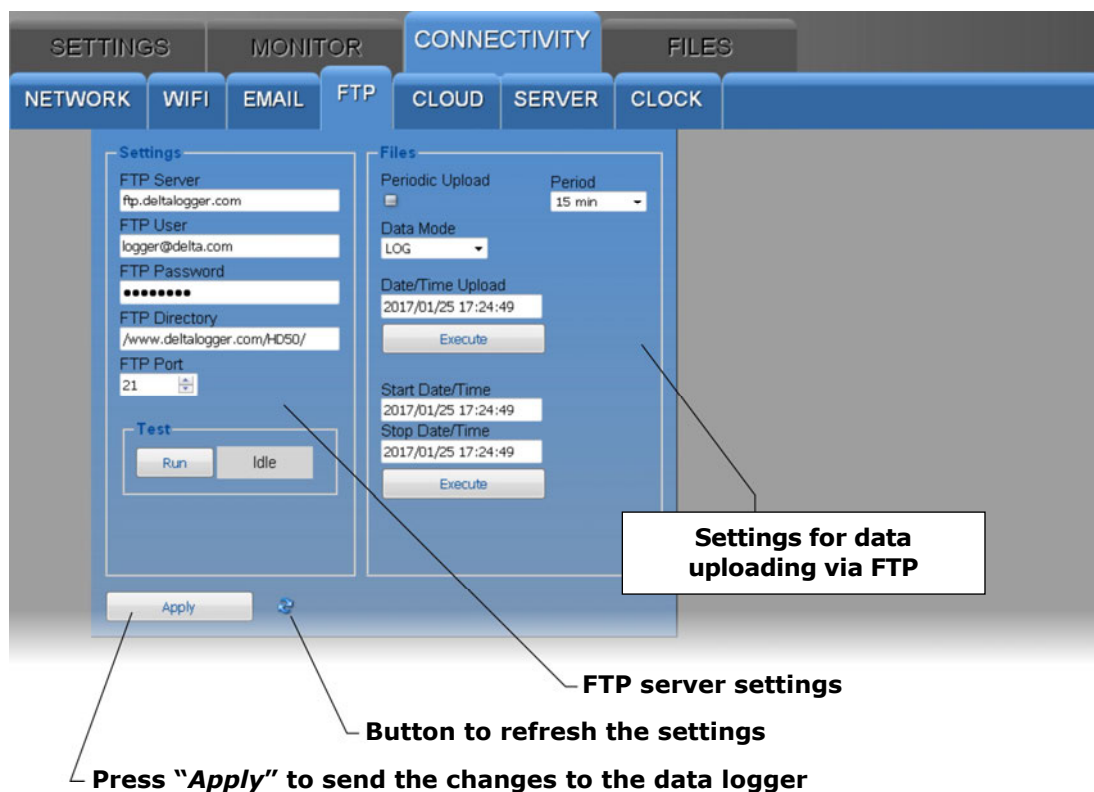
SETTINGS MONITOR CONNECTIVITY FILES

NETWORK WIFI EMAIL FTP CLOUD SERVER CLOCK

Settings

FTP Server
ftp.deltalogger.com
FTP User
logger@delta.com
FTP Password
••••••••
FTP Directory
/www.deltalogger.com/HD50/
FTP Port
21

Test
Run Idle

Files

Periodic Upload
Period
15 min
Data Mode
LOG
Date/Time Upload
2017/01/25 17:24:49
Execute

Start Date/Time
2017/01/25 17:24:49
Stop Date/Time
2017/01/25 17:24:49
Execute

Apply

Settings for data uploading via FTP

FTP server settings

Button to refresh the settings

Press "*Apply*" to send the changes to the data logger